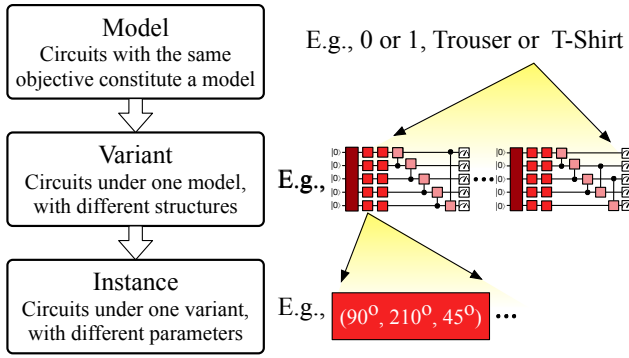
Model
Circuits with the same objective constitute a model

Variant
Circuits under one model, with different structures

Instance
Circuits under one variant, with different parameters

E.g., 0 or 1, Trouser or T-Shirt

E.g.,

|0⟩
|0⟩
|0⟩
|0⟩
|0⟩

…

|0⟩
|0⟩
|0⟩
|0⟩
|0⟩

E.g., $(90^o, 210^o, 45^o)$ …